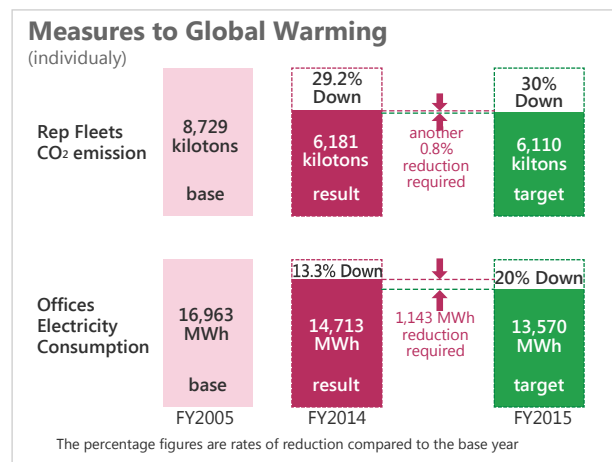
Measures to Global Warming
(individualy)

Rep Fleets $CO_2$ emission

8,729 kilotons

base

29.2% Down

6,181 kilotons

result

another 0.8% reduction required

30% Down

6,110 kiltons

target

Offices Electricity Consumption

16,963 MWh

base

13.3% Down

14,713 MWh

result

1,143 MWh reduction required

20% Down

13,570 MWh

target

FY2005

FY2014

FY2015

The percentage figures are rates of reduction compared to the base year